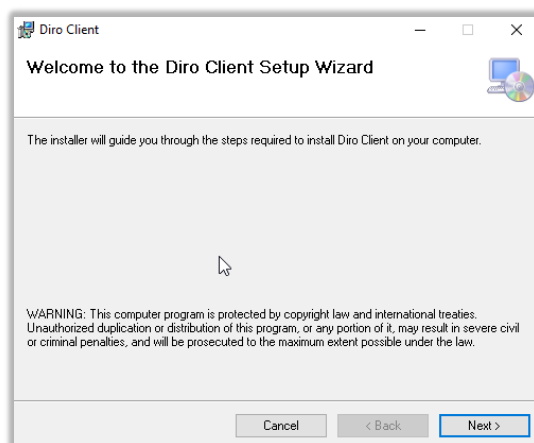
Diro Client

Welcome to the Diro Client Setup Wizard

The installer will guide you through the steps required to install Diro Client on your computer.

WARNING: This computer program is protected by copyright law and international treaties. Unauthorized duplication or distribution of this program, or any portion of it, may result in severe civil or criminal penalties, and will be prosecuted to the maximum extent possible under the law.

Cancel
< Back
Next >